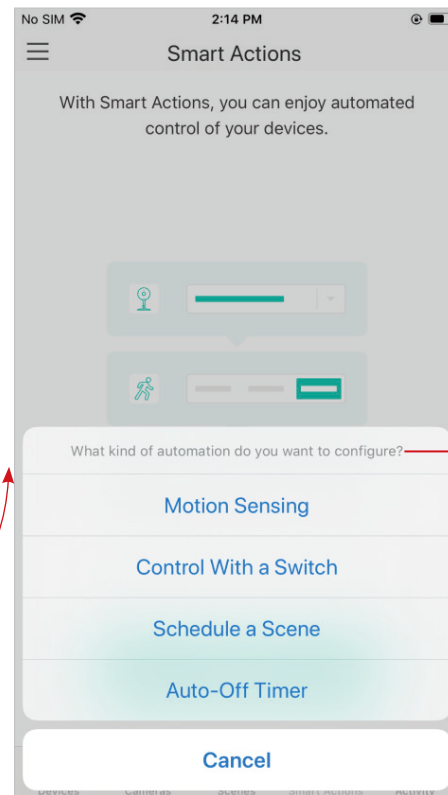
No SIM
2:14 PM

Smart Actions

With Smart Actions, you can enjoy automated control of your devices.

What kind of automation do you want to configure?

Motion Sensing

Control With a Switch

Schedule a Scene

Auto-Off Timer

Cancel

Devices Cameras Scenes Smart Actions Activity